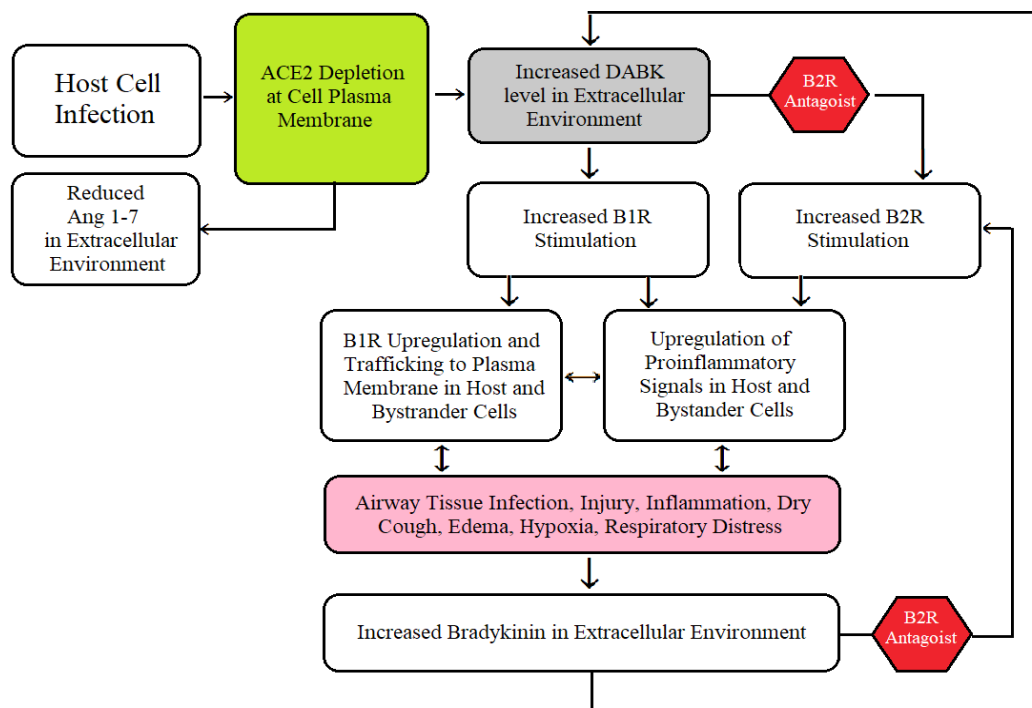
Host Cell Infection

ACE2 Depletion at Cell Plasma Membrane

Increased DABK level in Extracellular Environment

B2R Antagoist

Reduced Ang 1-7 in Extracellular Environment

Increased B1R Stimulation

Increased B2R Stimulation

B1R Upregulation and Trafficking to Plasma Membrane in Host and Bystrander Cells

Upregulation of Proinflammatory Signals in Host and Bystander Cells

Airway Tissue Infection, Injury, Inflammation, Dry Cough, Edema, Hypoxia, Respiratory Distress

Increased Bradykinin in Extracellular Environment

B2R Antagoist